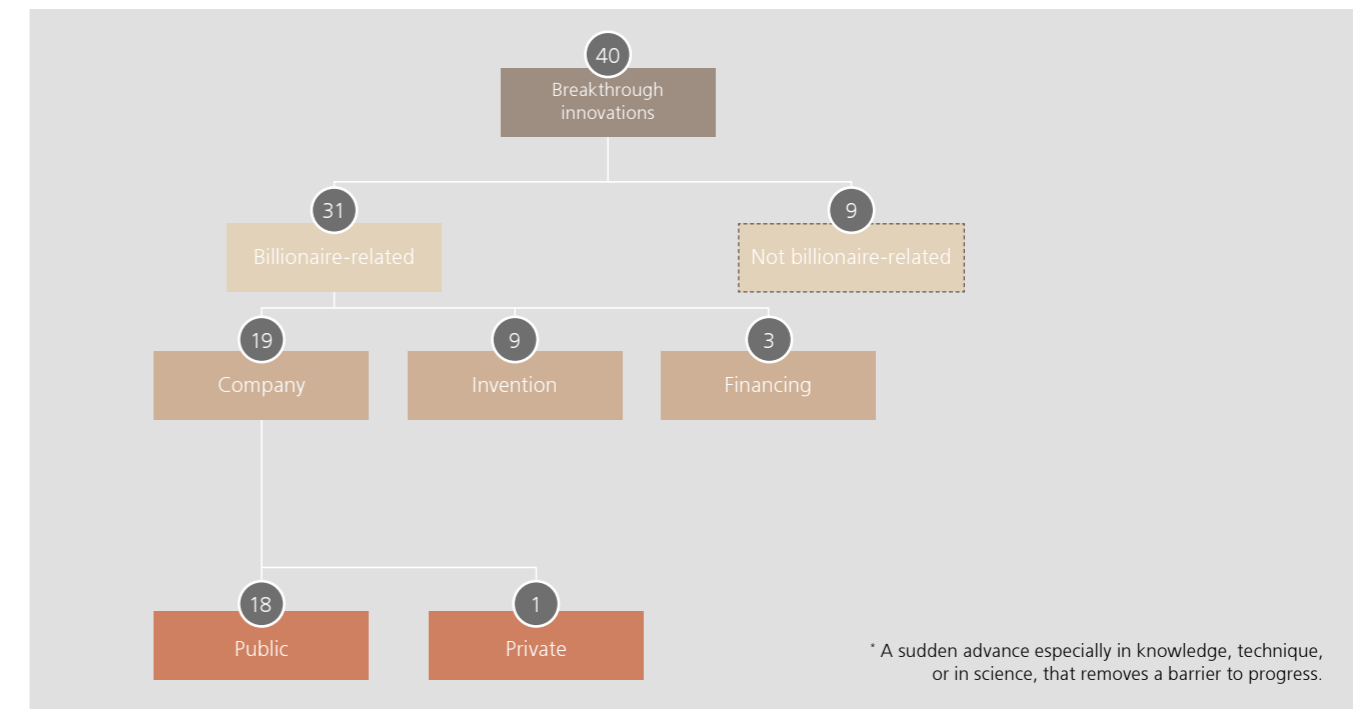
40
Breakthrough innovations

31
Billionaire-related

9
Not billionaire-related

19
Company

9
Invention

3
Financing

18
Public

1
Private

* A sudden advance especially in knowledge, technique, or in science, that removes a barrier to progress.